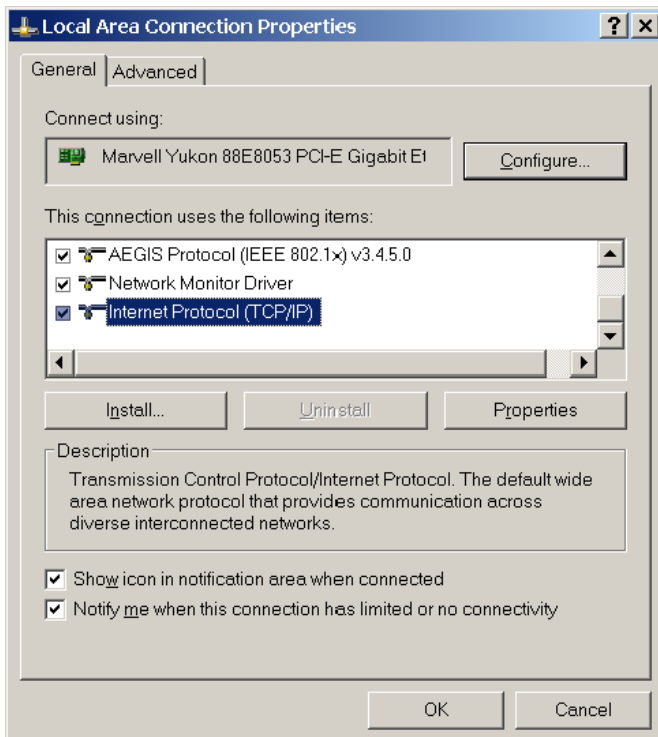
Local Area Connection Properties

?

×

General

Advanced

Connect using:

Marvell Yukon 88E8053 PCI-E Gigabit E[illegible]

Configure...

This connection uses the following items:

AEGIS Protocol (IEEE 802.1x) v3.4.5.0

Network Monitor Driver

Internet Protocol (TCP/IP)

Install...

Uninstall

Properties

Description

Transmission Control Protocol/Internet Protocol. The default wide area network protocol that provides communication across diverse interconnected networks.

Show icon in notification area when connected

Notify me when this connection has limited or no connectivity

OK

Cancel